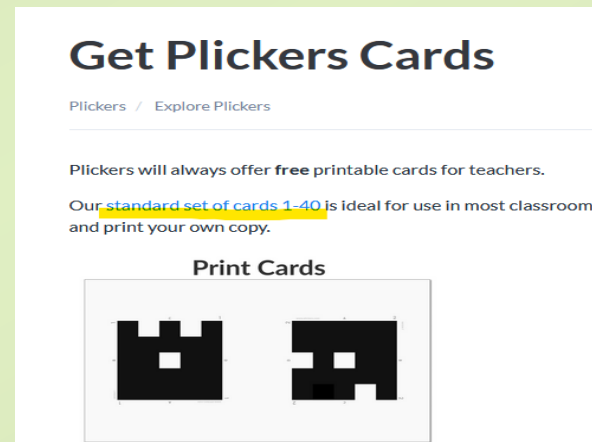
Get Plickers Cards

Plickers / Explore Plickers

Plickers will always offer **free** printable cards for teachers.

Our standard set of cards 1-40 is ideal for use in most classroom and print your own copy.

Print Cards